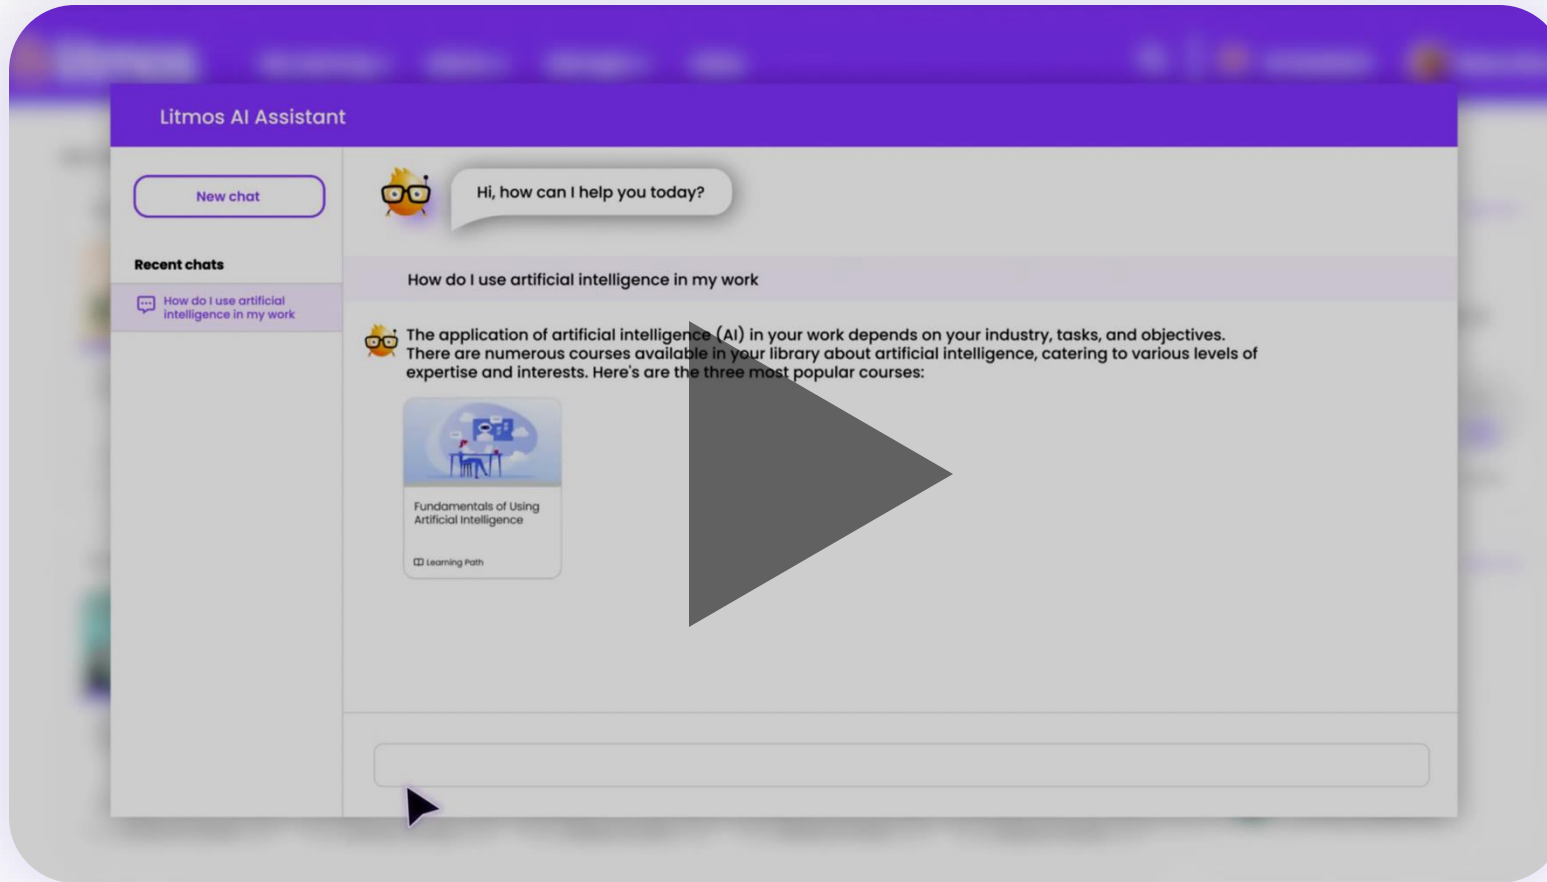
Litmos AI Assistant

New chat

Recent chats

How do I use artificial intelligence in my work

Hi, how can I help you today?

How do I use artificial intelligence in my work

The application of artificial intelligence (AI) in your work depends on your industry, tasks, and objectives. There are numerous courses available in your library about artificial intelligence, catering to various levels of expertise and interests. Here's are the three most popular courses:

Fundamentals of Using Artificial Intelligence

Learning Path